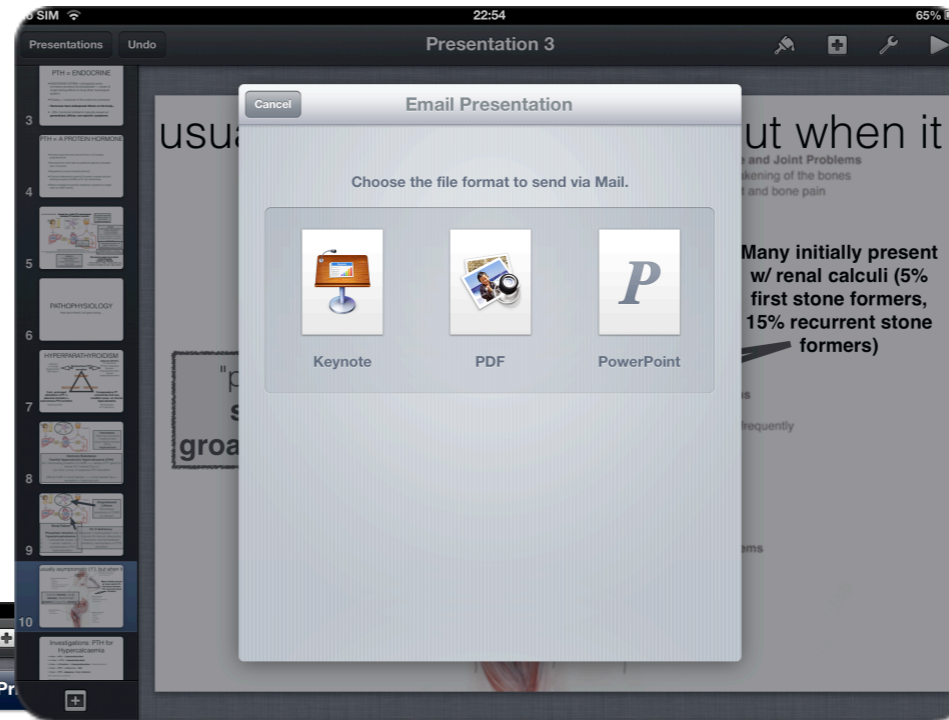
SIM
22:54
65%

Presentations
Undo
Presentation 3

3
PTH = ENDOCRINE

4
PTH = A PROTEIN HORMONE

5

6
PATHOPHYSIOLOGY

7
HYPERPARATHYROIDISM

8

9

10

Investigations: PTH for Hypercalcaemia

usu

ut when it

e and Joint Problems
akening of the bones
t and bone pain

Many initially present w/ renal calculi (5% first stone formers, 15% recurrent stone formers)

"p
s
groa

s
frequently
ems

Cancel
Email Presentation

Choose the file format to send via Mail.

Keynote
PDF
PowerPoint

Pr